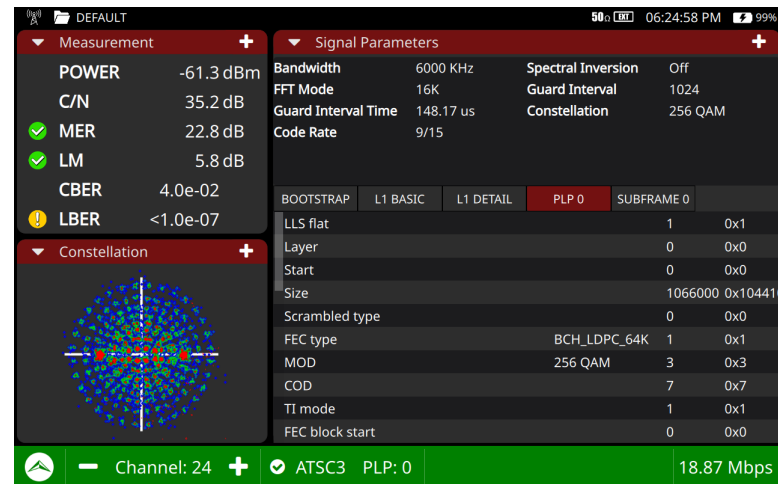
DEFAULT

50Ω EXT 06:24:58 PM 99%

Measurement +

POWER -61.3 dBm
C/N 35.2 dB
MER 22.8 dB
LM 5.8 dB
CBER 4.0e-02
LBER <1.0e-07

Constellation +

Signal Parameters +

Bandwidth 6000 KHz
FFT Mode 16K
Guard Interval Time 148.17 us
Code Rate 9/15
Spectral Inversion Off
Guard Interval 1024
Constellation 256 QAM

BOOTSTRAP | L1 BASIC | L1 DETAIL | PLP 0 | SUBFRAME 0

| | | | |
|---|---|---|---|
| LLS flat | | 1 | 0x1 |
| Layer | | 0 | 0x0 |
| Start | | 0 | 0x0 |
| Size | | 1066000 | 0x10441 |
| Scrambled type | | 0 | 0x0 |
| FEC type | BCH_LDPC_64K | 1 | 0x1 |
| MOD | 256 QAM | 3 | 0x3 |
| COD | | 7 | 0x7 |
| TI mode | | 1 | 0x1 |
| FEC block start | | 0 | 0x0 |

Channel: 24 ATSC3 PLP: 0 18.87 Mbps